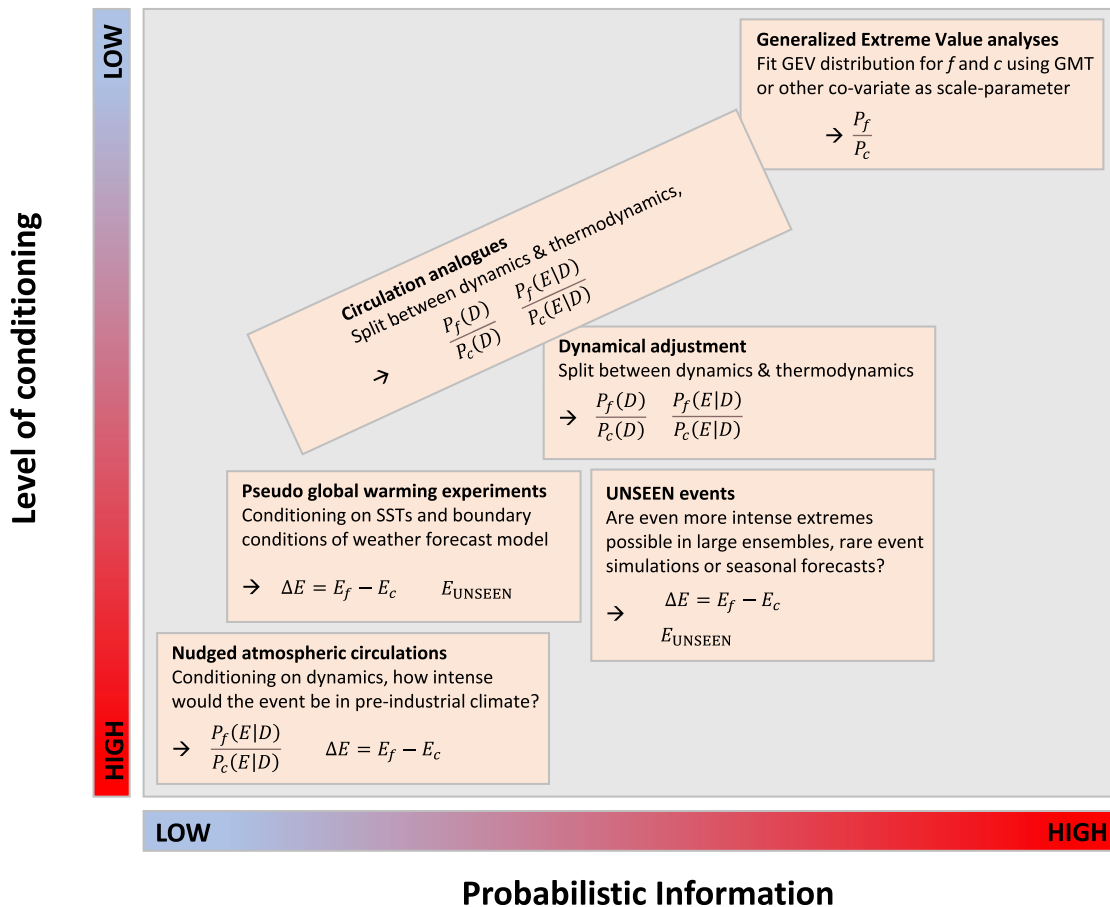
LOW

Level of conditioning

HIGH

Generalized Extreme Value analyses
Fit GEV distribution for $f$ and $c$ using GMT or other co-variate as scale-parameter

→ $\frac{P_f}{P_c}$

Circulation analogues
Split between dynamics & thermodynamics,

→ $\frac{P_f(D)}{P_c(D)}$ $\frac{P_f(E|D)}{P_c(E|D)}$

Dynamical adjustment
Split between dynamics & thermodynamics

→ $\frac{P_f(D)}{P_c(D)}$ $\frac{P_f(E|D)}{P_c(E|D)}$

Pseudo global warming experiments
Conditioning on SSTs and boundary conditions of weather forecast model

→ $\Delta E = E_f - E_c$ $E_{\text{UNSEEN}}$

UNSEEN events
Are even more intense extremes possible in large ensembles, rare event simulations or seasonal forecasts?

→ $\Delta E = E_f - E_c$

$E_{\text{UNSEEN}}$

Nudged atmospheric circulations
Conditioning on dynamics, how intense would the event be in pre-industrial climate?

→ $\frac{P_f(E|D)}{P_c(E|D)}$ $\Delta E = E_f - E_c$

LOW

HIGH

Probabilistic Information